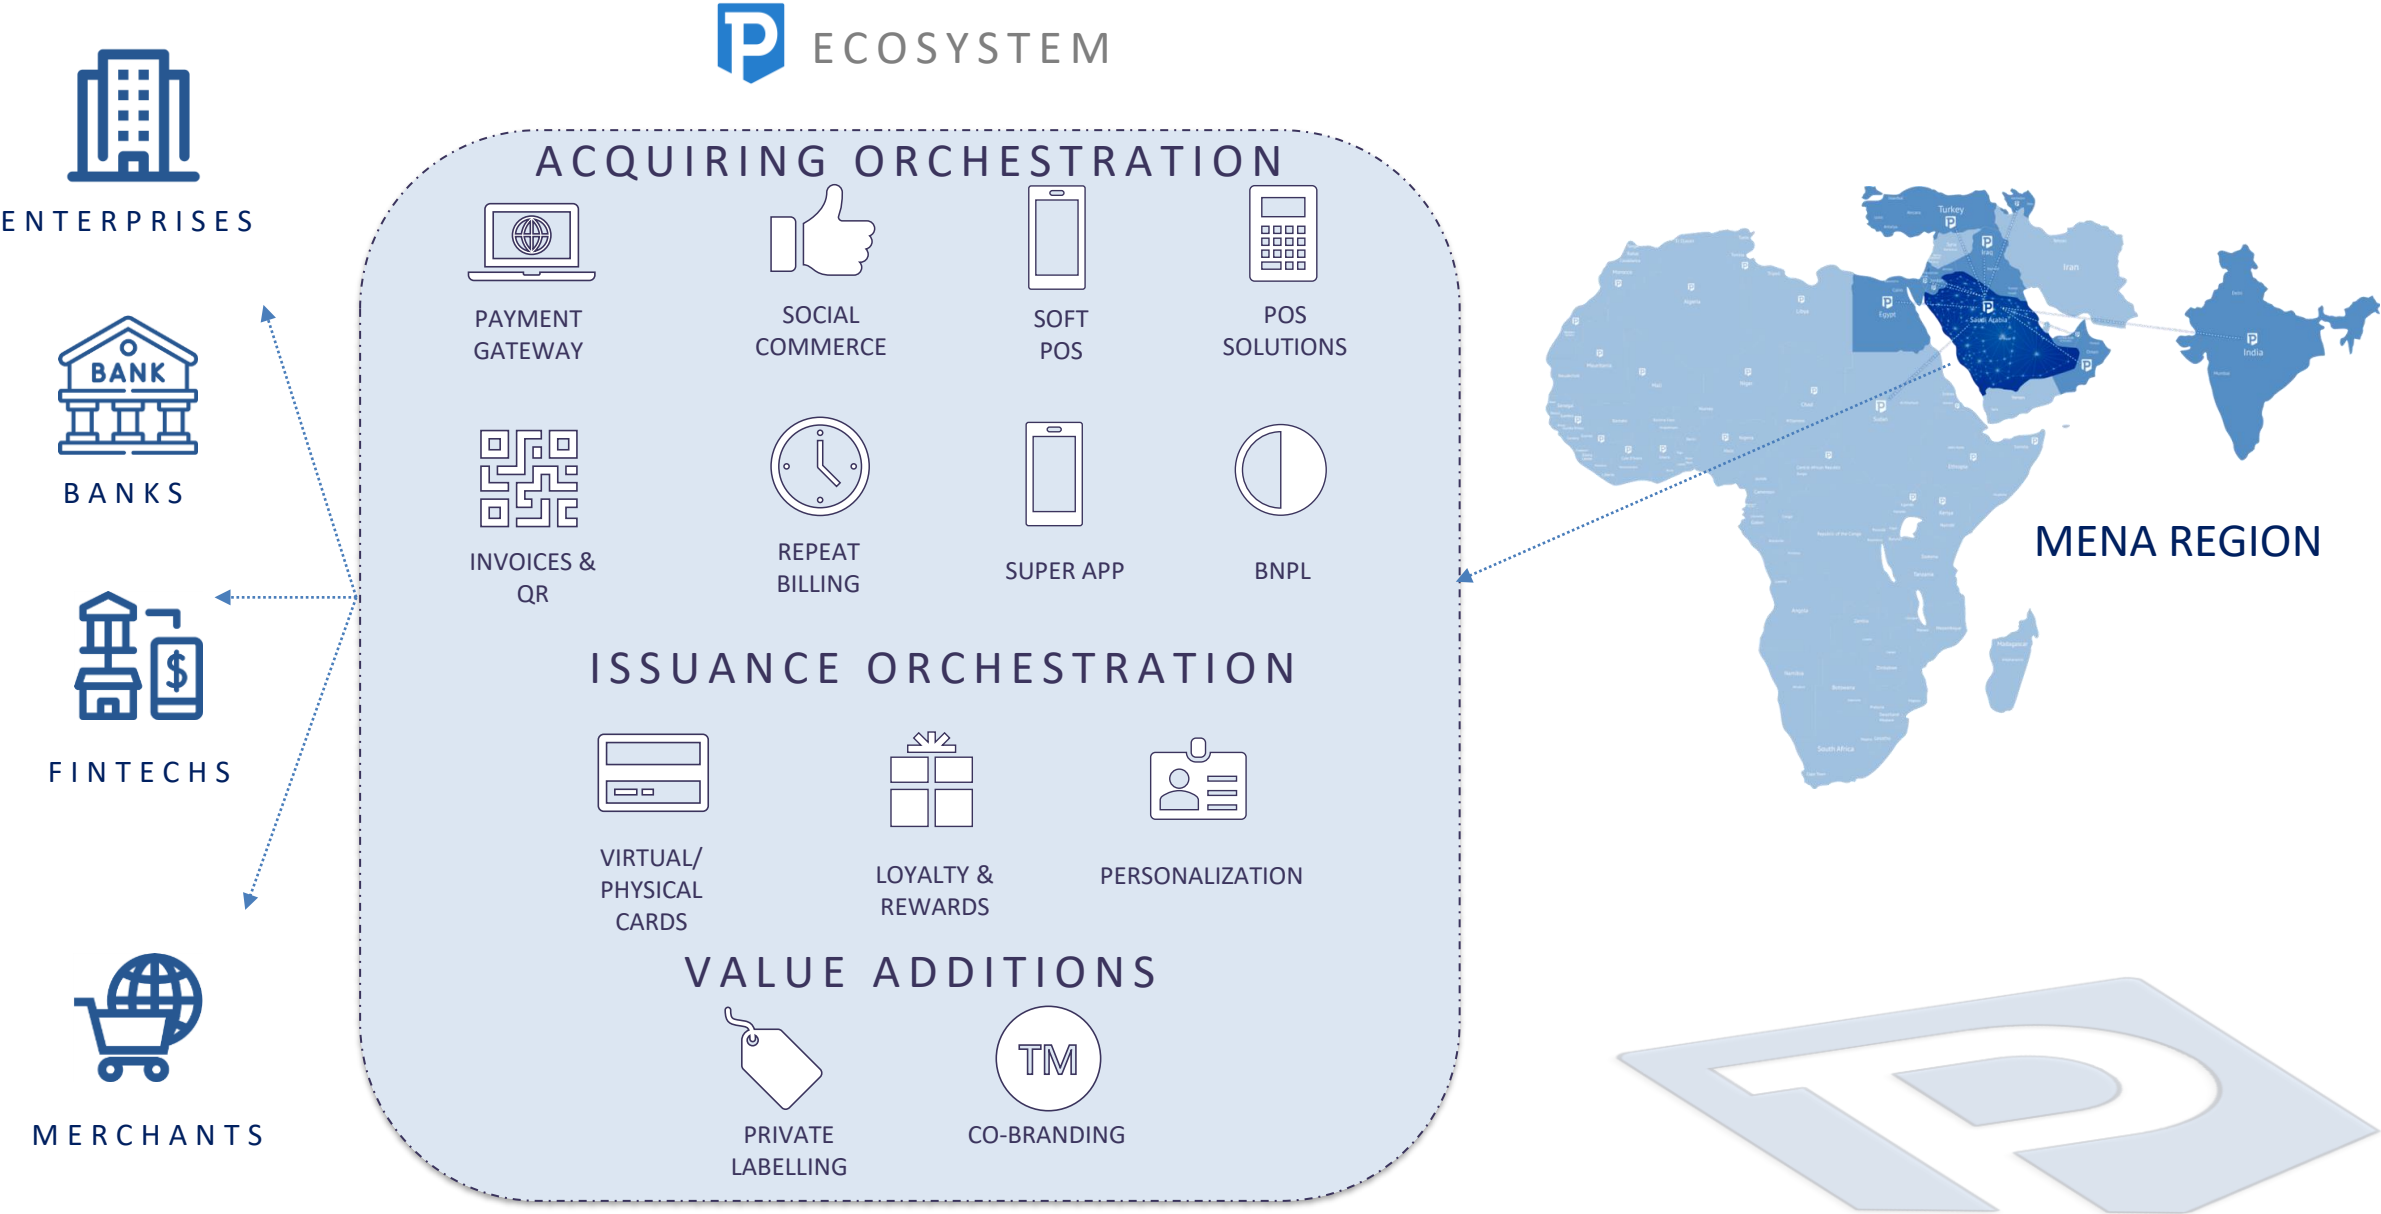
ECOSYSTEM

ENTERPRISES

BANK

BANKS

FINTECHS

MERCHANTS

ACQUIRING ORCHESTRATION

PAYMENT GATEWAY

SOCIAL COMMERCE

SOFT POS

POS SOLUTIONS

INVOICES & QR

REPEAT BILLING

SUPER APP

BNPL

ISSUANCE ORCHESTRATION

VIRTUAL/ PHYSICAL CARDS

LOYALTY & REWARDS

PERSONALIZATION

VALUE ADDITIONS

PRIVATE LABELLING

TM

CO-BRANDING

Turkey

Iran

Egypt

Saudi Arabia

India

MENA REGION